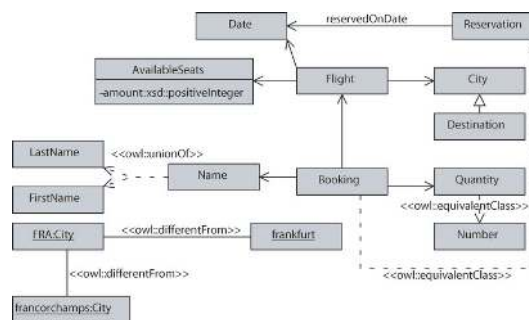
Date

reservedOnDate

Reservation

AvailableSeats

-amount:xsd::positiveInteger

Flight

City

Destination

LastName

<<owl::unionOf>>

Name

Booking

Quantity

FirstName

<<owl::equivalentClass>>

FRA:City

<<owl::differentFrom>>

frankfurt

Number

<<owl::differentFrom>>

<<owl::equivalentClass>>

francorchamps:City